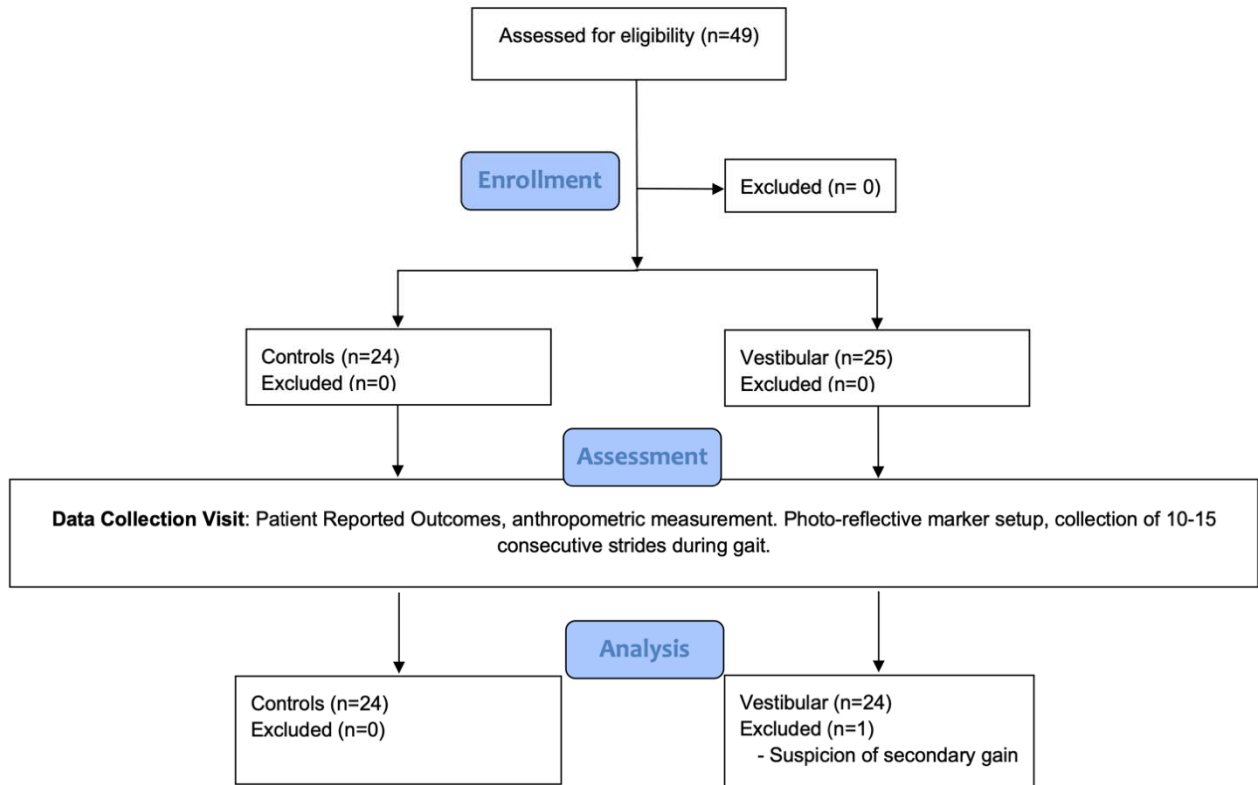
Assessed for eligibility (n=49)

Enrollment

Excluded (n= 0)

Controls (n=24)
Excluded (n=0)

Vestibular (n=25)
Excluded (n=0)

Assessment

**Data Collection Visit**: Patient Reported Outcomes, anthropometric measurement. Photo-reflective marker setup, collection of 10-15 consecutive strides during gait.

Analysis

Controls (n=24)
Excluded (n=0)

Vestibular (n=24)
Excluded (n=1)
- Suspicion of secondary gain